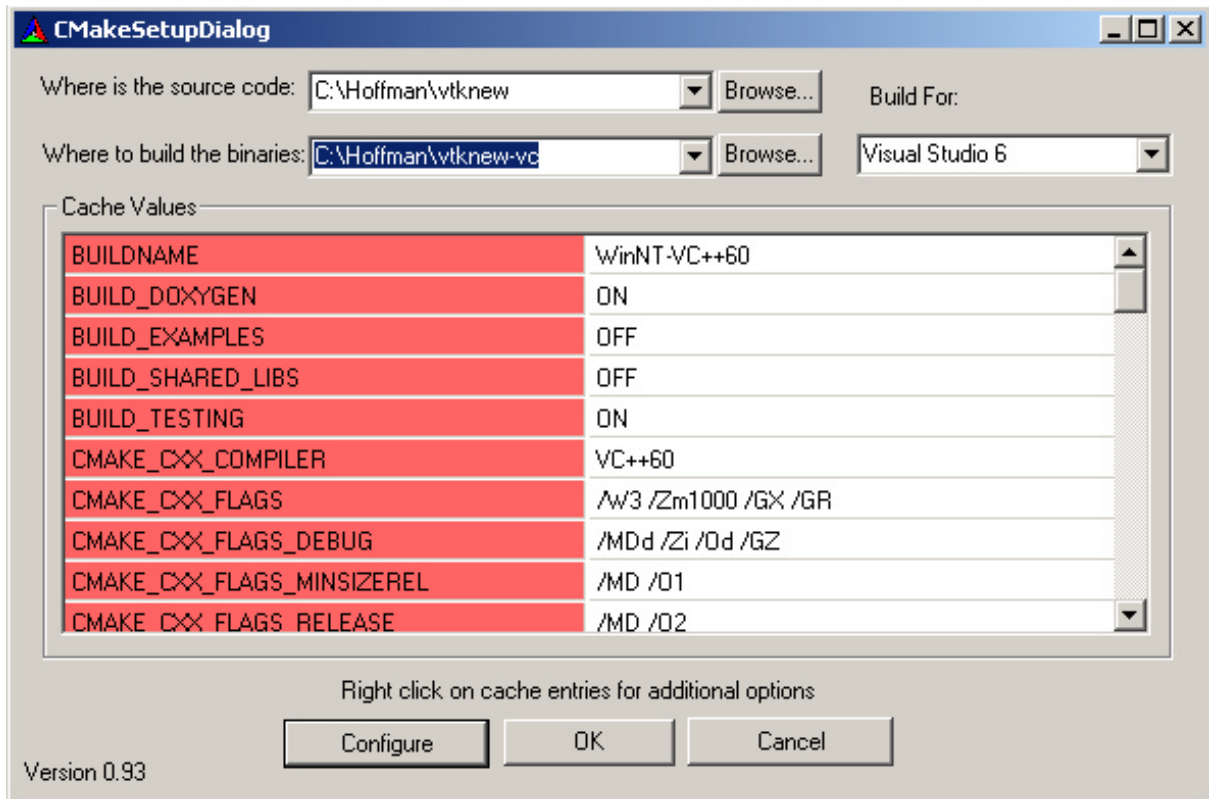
CMakeSetupDialog

Where is the source code: C:\Hoffman\vtknew Browse...

Build For:

Where to build the binaries: C:\Hoffman\vtknew-vc Browse...

Visual Studio 6

Cache Values

| | |
|---|---|
| BUILDNAME | WinNT-VC++60 |
| BUILD_DOXYGEN | ON |
| BUILD_EXAMPLES | OFF |
| BUILD_SHARED_LIBS | OFF |
| BUILD_TESTING | ON |
| CMAKE_CXX_COMPILER | VC++60 |
| CMAKE_CXX_FLAGS | /W3 /Zm1000 /GX /GR |
| CMAKE_CXX_FLAGS_DEBUG | /MDd /Zi /Od /GZ |
| CMAKE_CXX_FLAGS_MINSIZEREL | /MD /O1 |
| CMAKE_CXX_FLAGS_RELEASE | /MD /O2 |

Right click on cache entries for additional options

Configure OK Cancel

Version 0.93